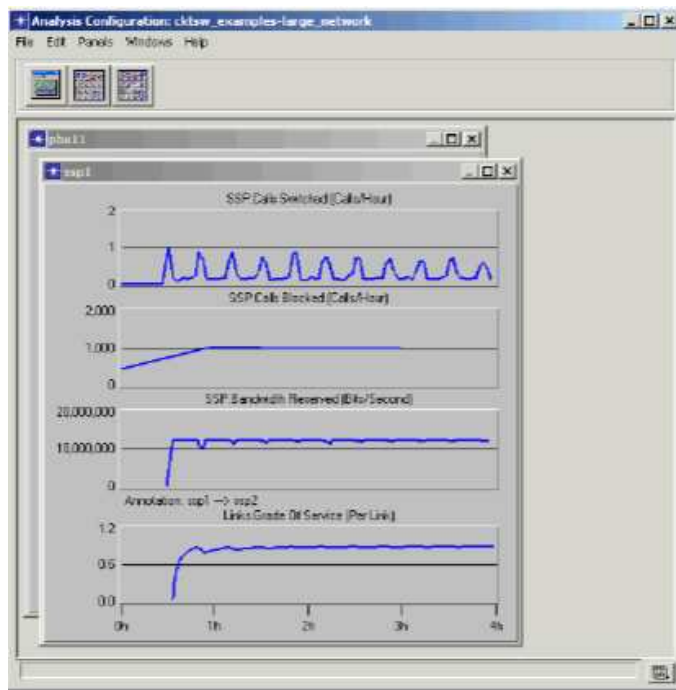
Analysis Configuration: cktsw_examples-large_network

File Edit Panels Windows Help

pbx11

ssp1

SSP Calls Switched (Calls/Hour)

2

1

0

SSP Calls Blocked (Calls/Hour)

2,000

1,000

0

SSP Bandwidth Reserved (Bits/Second)

20,000,000

10,000,000

0

Annotation: ssp1 --> ssp2

Links Grade Of Service (Per Link)

1.2

0.6

0.0

0h

1h

2h

3h

4h